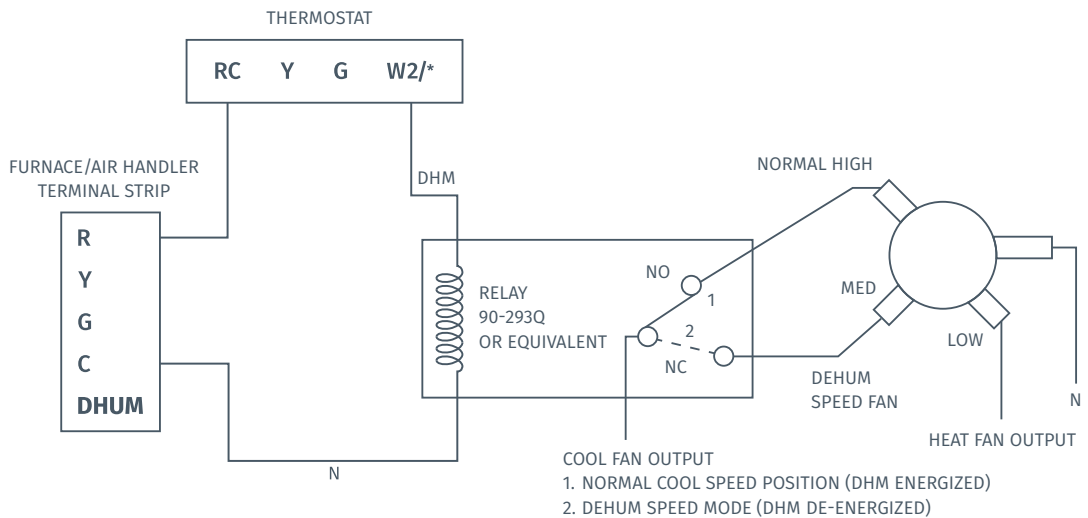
THERMOSTAT

RC Y G W2/*

FURNACE/AIR HANDLER TERMINAL STRIP

R
Y
G
C
DHUM

DHM

RELAY
90-293Q
OR EQUIVALENT

NO
1
2
NC

NORMAL HIGH

MED

LOW

DEHUM SPEED FAN

N

HEAT FAN OUTPUT

N

COOL FAN OUTPUT
1. NORMAL COOL SPEED POSITION (DHM ENERGIZED)
2. DEHUM SPEED MODE (DHM DE-ENERGIZED)